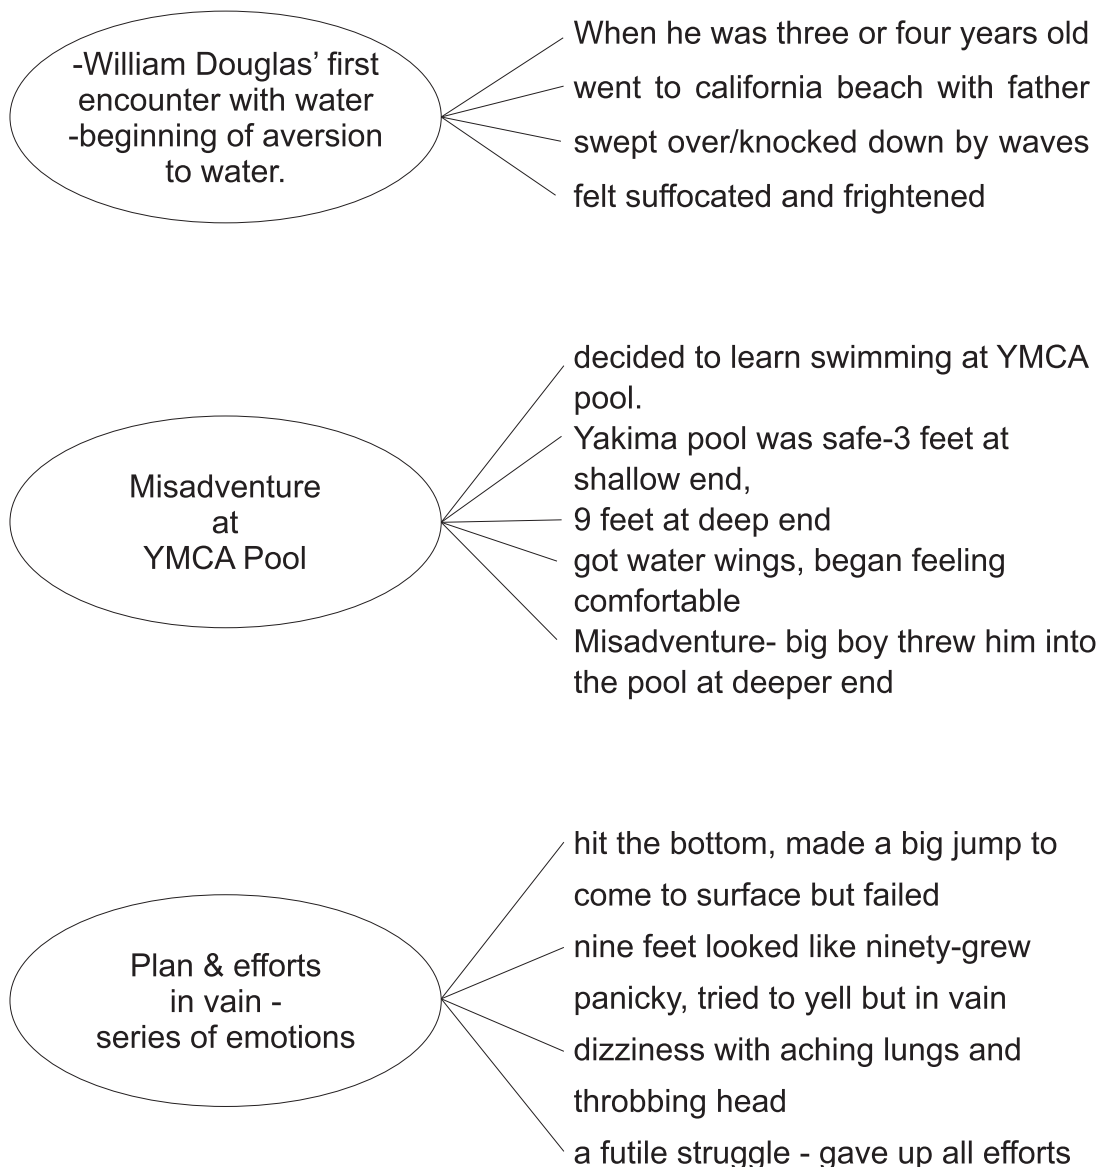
-William Douglas' first encounter with water -beginning of aversion to water.

When he was three or four years old
went to california beach with father
swept over/knocked down by waves
felt suffocated and frightened

Misadventure at YMCA Pool

decided to learn swimming at YMCA pool.
Yakima pool was safe-3 feet at shallow end,
9 feet at deep end
got water wings, began feeling comfortable
Misadventure- big boy threw him into the pool at deeper end

Plan & efforts in vain - series of emotions

hit the bottom, made a big jump to come to surface but failed
nine feet looked like ninety-grew panicky, tried to yell but in vain
dizziness with aching lungs and throbbing head
a futile struggle - gave up all efforts